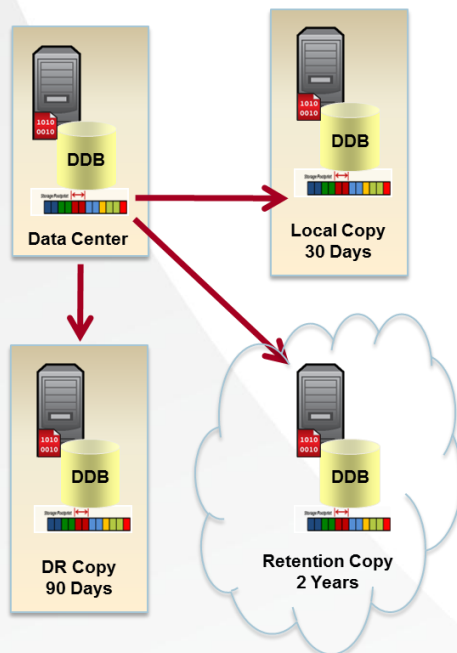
1010
0010
DDB
Storage Footprint
Data Center

1010
0010
DDB
Storage Footprint
Local Copy
30 Days

1010
0010
DDB
Storage Footprint
DR Copy
90 Days

1010
0010
DDB
Storage Footprint
Retention Copy
2 Years